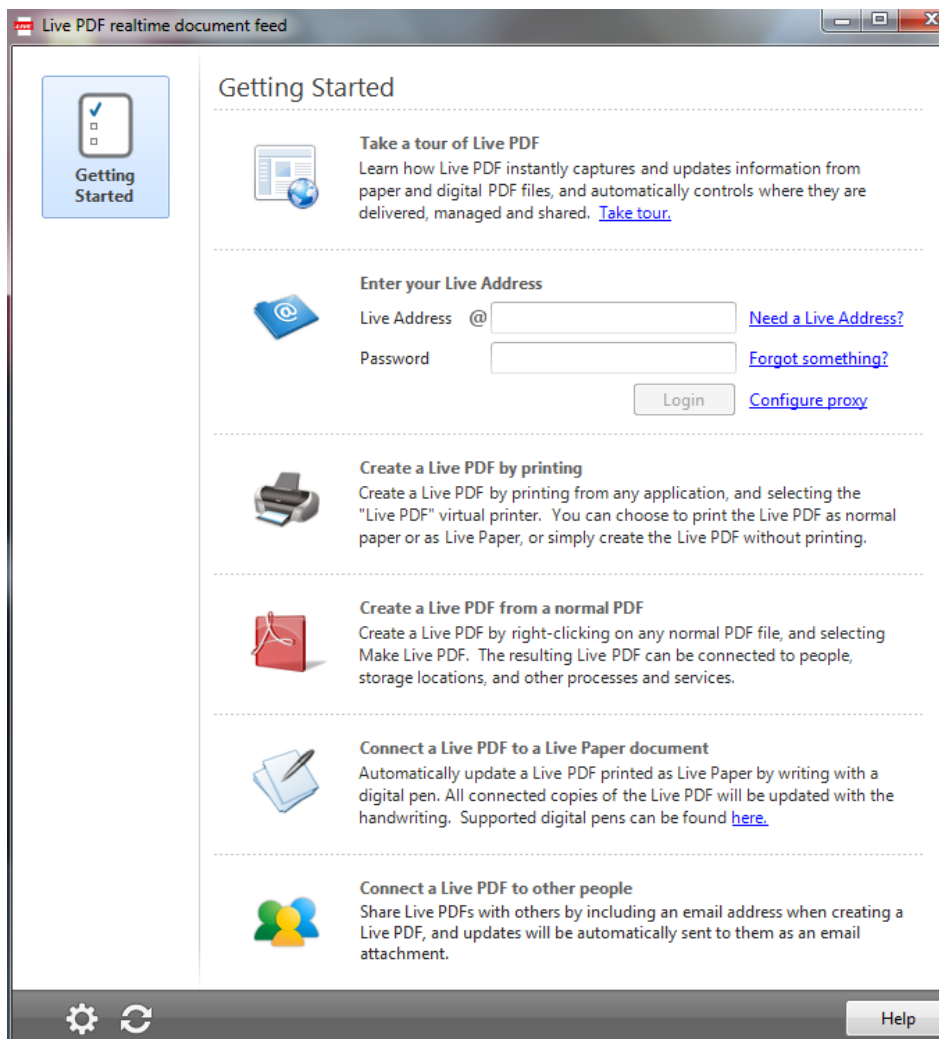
Live PDF realtime document feed

Getting Started

Getting Started

Take a tour of Live PDF
Learn how Live PDF instantly captures and updates information from paper and digital PDF files, and automatically controls where they are delivered, managed and shared. Take tour.

Enter your Live Address
Live Address @ Need a Live Address?
Password Forgot something?
Login Configure proxy

Create a Live PDF by printing
Create a Live PDF by printing from any application, and selecting the "Live PDF" virtual printer. You can choose to print the Live PDF as normal paper or as Live Paper, or simply create the Live PDF without printing.

Create a Live PDF from a normal PDF
Create a Live PDF by right-clicking on any normal PDF file, and selecting Make Live PDF. The resulting Live PDF can be connected to people, storage locations, and other processes and services.

Connect a Live PDF to a Live Paper document
Automatically update a Live PDF printed as Live Paper by writing with a digital pen. All connected copies of the Live PDF will be updated with the handwriting. Supported digital pens can be found here.

Connect a Live PDF to other people
Share Live PDFs with others by including an email address when creating a Live PDF, and updates will be automatically sent to them as an email attachment.

Help